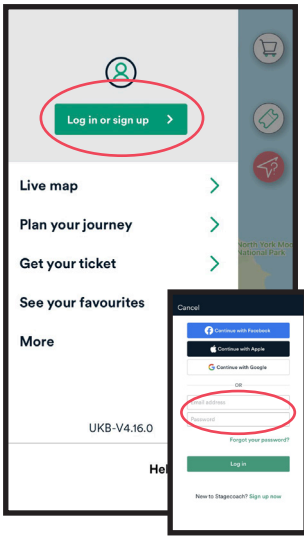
Log in or sign up >

Live map

Plan your journey

Get your ticket

See your favourites

More

UKB-V4.16.0

Hel

North York Mo
National Park

Cancel

Continue with Facebook

Continue with Apple

Continue with Google

OR

Email address

Password

Forgot your password?

Log in

New to Stagecoach? Sign up now